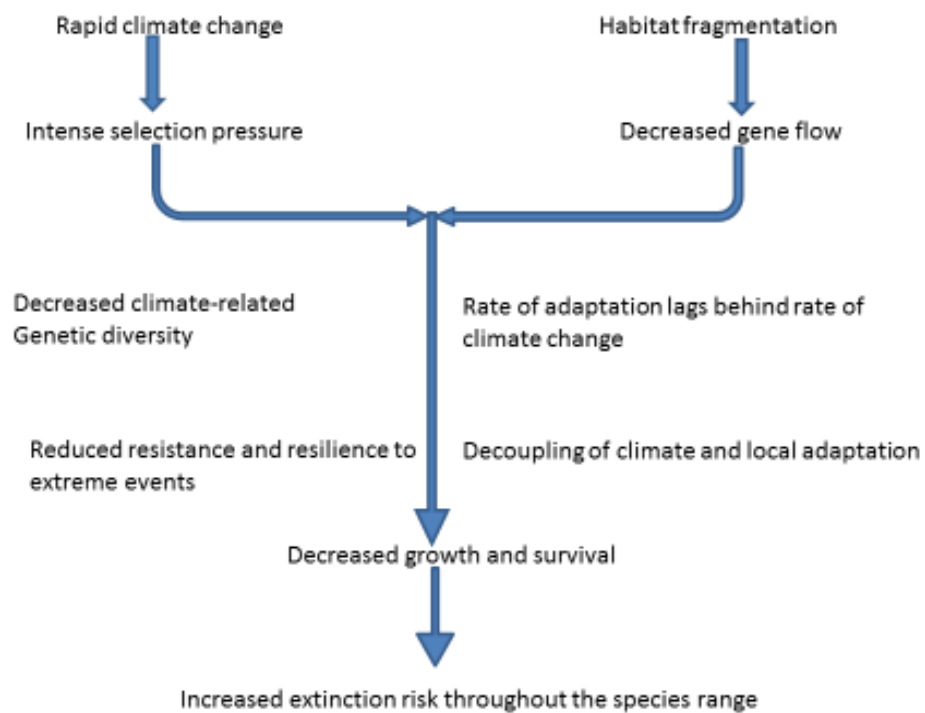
Rapid climate change

Habitat fragmentation

Intense selection pressure

Decreased gene flow

Decreased climate-related Genetic diversity

Rate of adaptation lags behind rate of climate change

Reduced resistance and resilience to extreme events

Decoupling of climate and local adaptation

Decreased growth and survival

Increased extinction risk throughout the species range